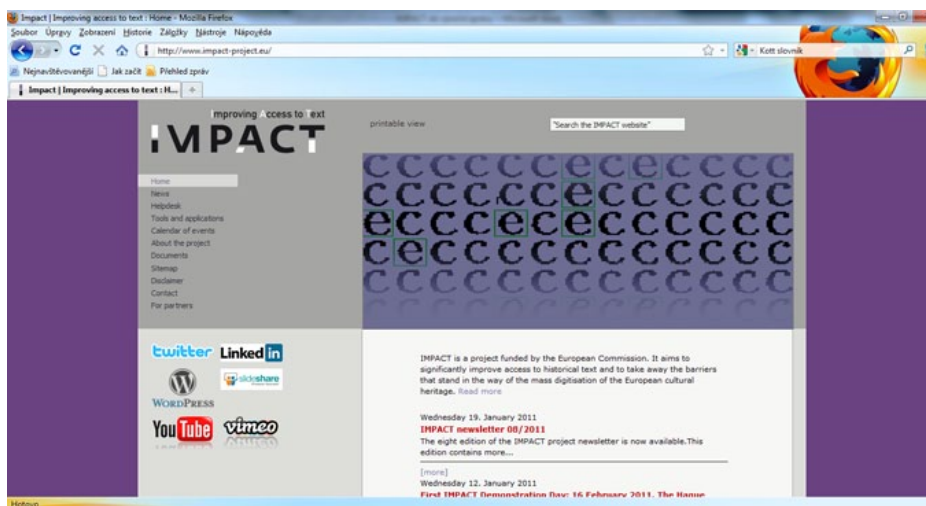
Impact | Improving access to text : Home - Mozilla Firefox

Soubor Úpravy Zobrazení Historie Záložky Nástroje Nápověda

http://www.impact-project.eu/

Kott slovník

Nejnavštěvovanější Jak začít Přehled zpráv

Impact | Improving access to text : H...

Improving Access to Text

IMPACT

printable view

"Search the IMPACT website"

Home
News
Helpdesk
Tools and applications
Calendar of events
About the project
Documents
Sitemap
Disclaimer
Contact
For partners

twitter LinkedIn

WordPress slideshare

YouTube vimeo

IMPACT is a project funded by the European Commission. It aims to significantly improve access to historical text and to take away the barriers that stand in the way of the mass digitisation of the European cultural heritage. Read more

Wednesday 19. January 2011
IMPACT newsletter 08/2011
The eight edition of the IMPACT project newsletter is now available.This edition contains more...

[more]
Wednesday 12. January 2011
First IMPACT Demonstration Day: 16 February 2011, The Hague

Hotovo